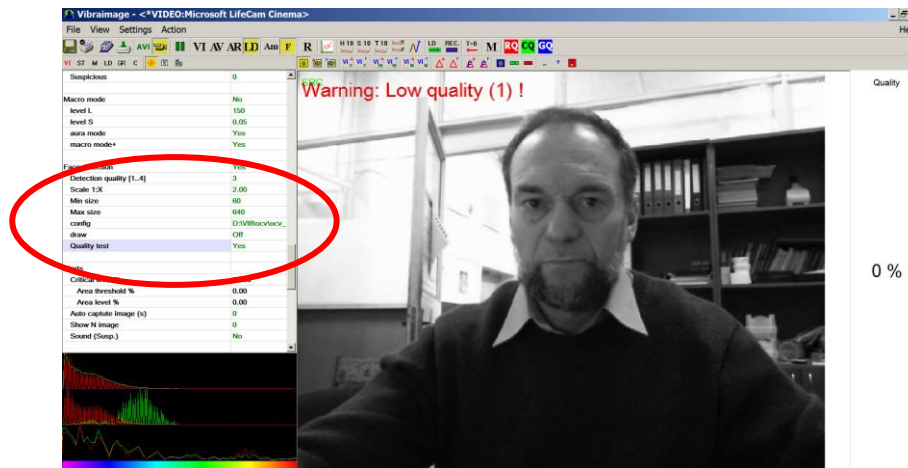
Vibraimage - <*VIDEO:Microsoft LifeCam Cinema>

File View Settings Action

AVI VI AV AR LD Am F R H 10 S 10 T 10 LD REC T+0 M RQ CQ GQ

VI ST M LD GR C

| | |
|---|---|
| Suspicious | 0 |
| Macro mode | No |
| level L | 150 |
| level S | 0.05 |
| aura mode | Yes |
| macro mode+ | Yes |
| Face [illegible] | Yes |
| Detection quality [1..4] | 3 |
| Scale 1:X | 2.00 |
| Min size | 60 |
| Max size | 640 |
| config | D:\VI\locv\ocv_ |
| draw | Off |
| Quality test | Yes |
| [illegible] | |
| Critical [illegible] | |
| Area threshold % | 0.00 |
| Area level % | 0.00 |
| Auto captute image (s) | 0 |
| Show N image | 0 |
| Sound (Susp.) | No |

SRC

Warning: Low quality (1) !

Quality

0 %

He